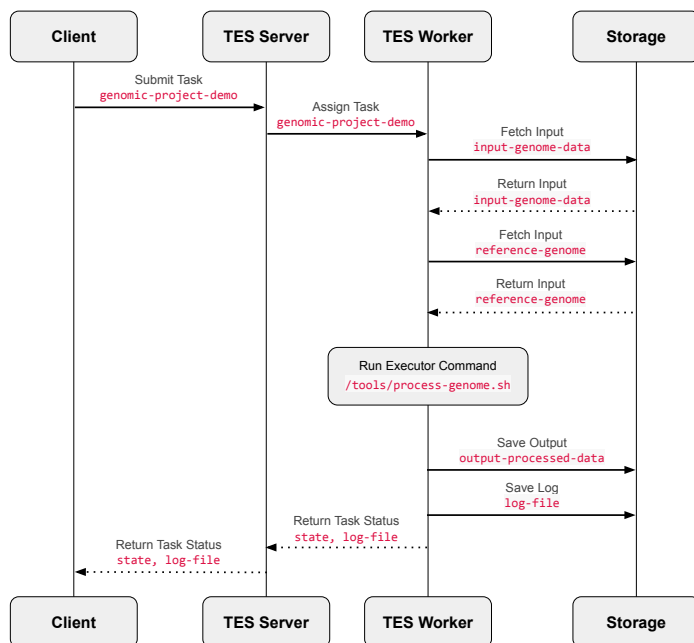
Client

TES Server

TES Worker

Storage

Submit Task
genomic-project-demo

Assign Task
genomic-project-demo

Fetch Input
input-genome-data

Return Input
input-genome-data

Fetch Input
reference-genome

Return Input
reference-genome

Run Executor Command
/tools/process-genome.sh

Save Output
output-processed-data

Save Log
log-file

Return Task Status
state, log-file

Return Task Status
state, log-file

Client

TES Server

TES Worker

Storage